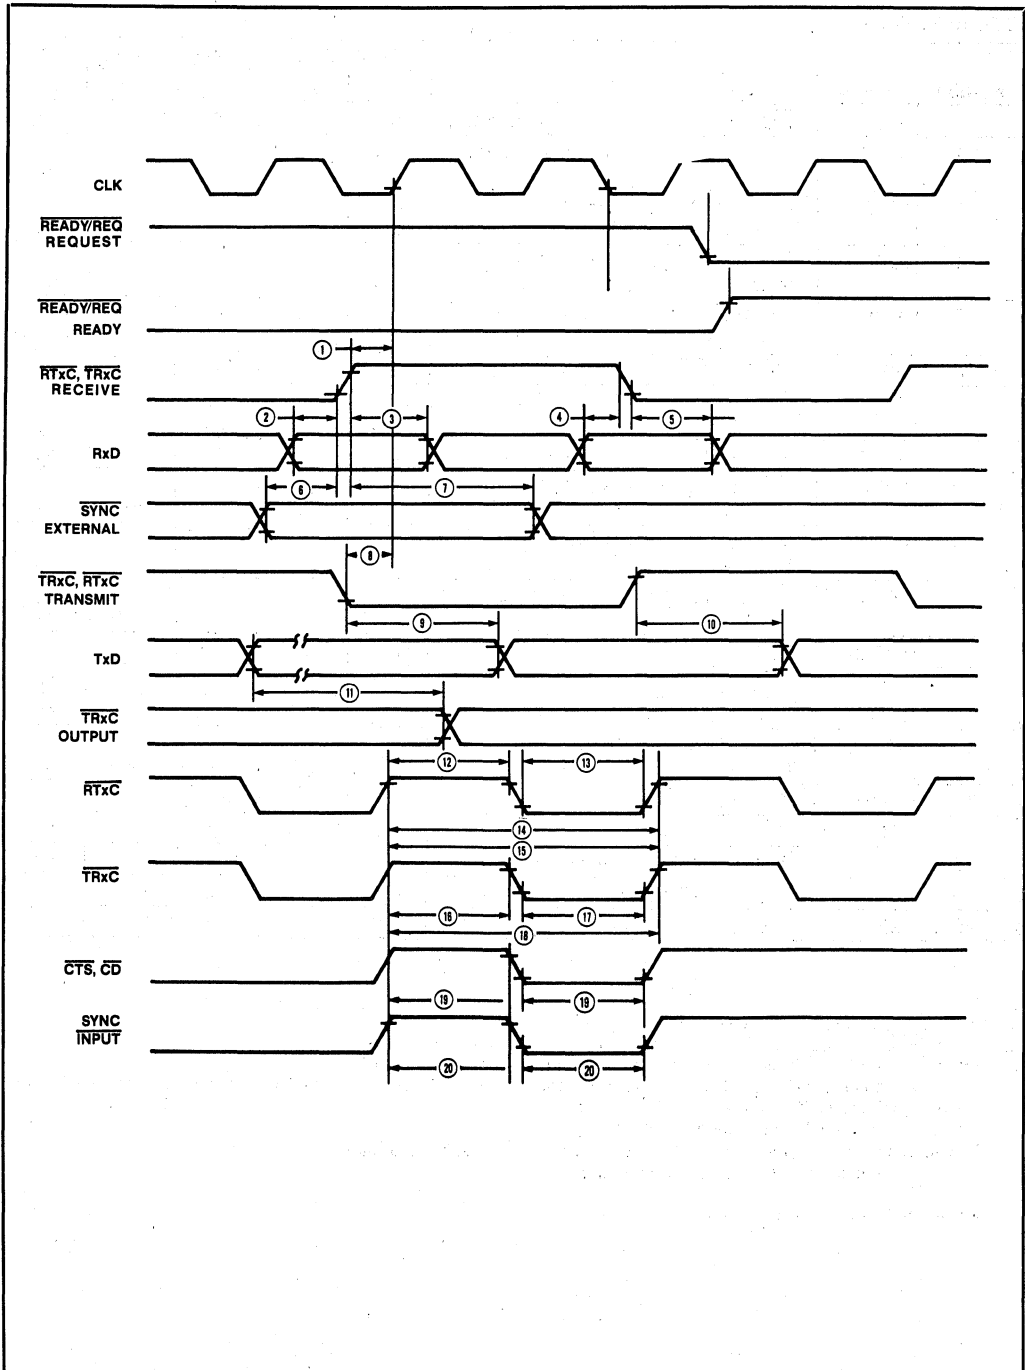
CLK

$\overline{\text{READY/REQ}}$
REQUEST

$\overline{\text{READY/REQ}}$
READY

1

$\overline{\text{RTxC}}$, $\overline{\text{TRxC}}$
RECEIVE

2
3
4
5

RxD

6
7

$\overline{\text{SYNC}}$
EXTERNAL

8

$\overline{\text{TRxC}}$, $\overline{\text{RTxC}}$
TRANSMIT

9
10

TxD

11

$\overline{\text{TRxC}}$
OUTPUT

12
13

$\overline{\text{RTxC}}$

14
15

$\overline{\text{TRxC}}$

16
17
18

$\overline{\text{CTS}}$, $\overline{\text{CD}}$

19
19

SYNC
$\overline{\text{INPUT}}$

20
20